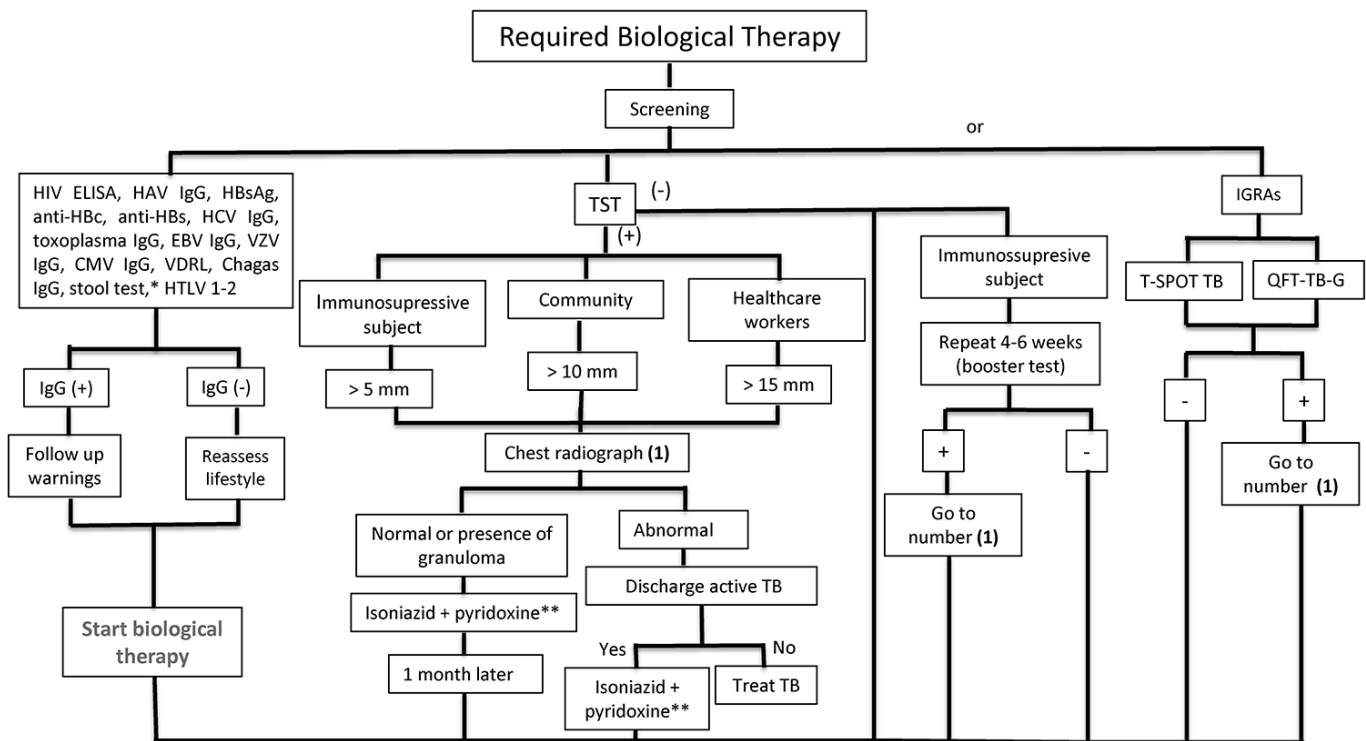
Required Biological Therapy

Screening

or

HIV ELISA, HAV IgG, HBsAg, anti-HBc, anti-HBs, HCV IgG, toxoplasma IgG, EBV IgG, VZV IgG, CMV IgG, VDRL, Chagas IgG, stool test,* HTLV 1-2

IgG (+)

IgG (-)

Follow up warnings

Reassess lifestyle

Start biological therapy

TST

(-)

(+)

Immunosupressive subject

Community

Healthcare workers

> 5 mm

> 10 mm

> 15 mm

Chest radiograph **(1)**

Normal or presence of granuloma

Abnormal

Isoniazid + pyridoxine**

Discharge active TB

1 month later

Yes

No

Isoniazid + pyridoxine**

Treat TB

Immunossupresive subject

Repeat 4-6 weeks (booster test)

+

-

Go to number **(1)**

IGRAs

T-SPOT TB

QFT-TB-G

-

+

Go to number **(1)**